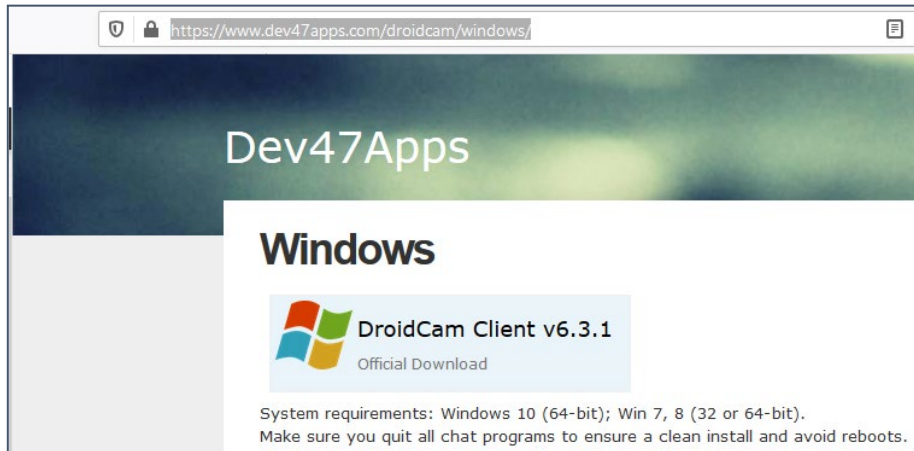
https://www.dev47apps.com/droidcam/windows/

Dev47Apps

Windows

DroidCam Client v6.3.1
Official Download

System requirements: Windows 10 (64-bit); Win 7, 8 (32 or 64-bit).
Make sure you quit all chat programs to ensure a clean install and avoid reboots.